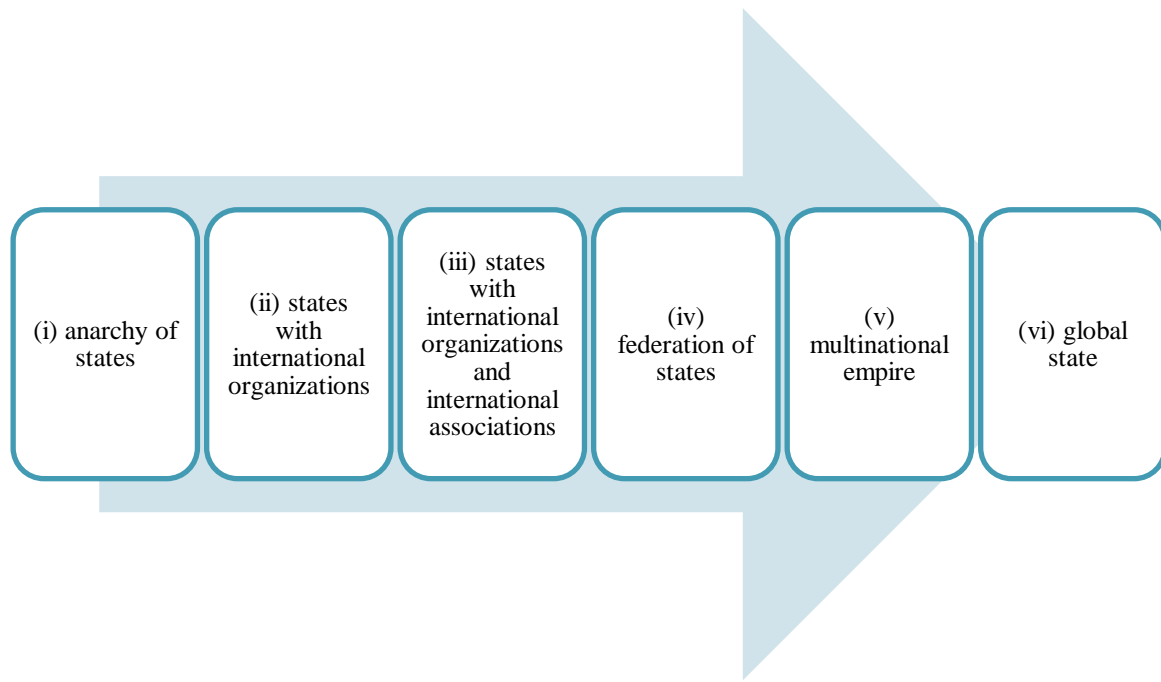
(i) anarchy of states

(ii) states with international organizations

(iii) states with international organizations and international associations

(iv) federation of states

(v) multinational empire

(vi) global state